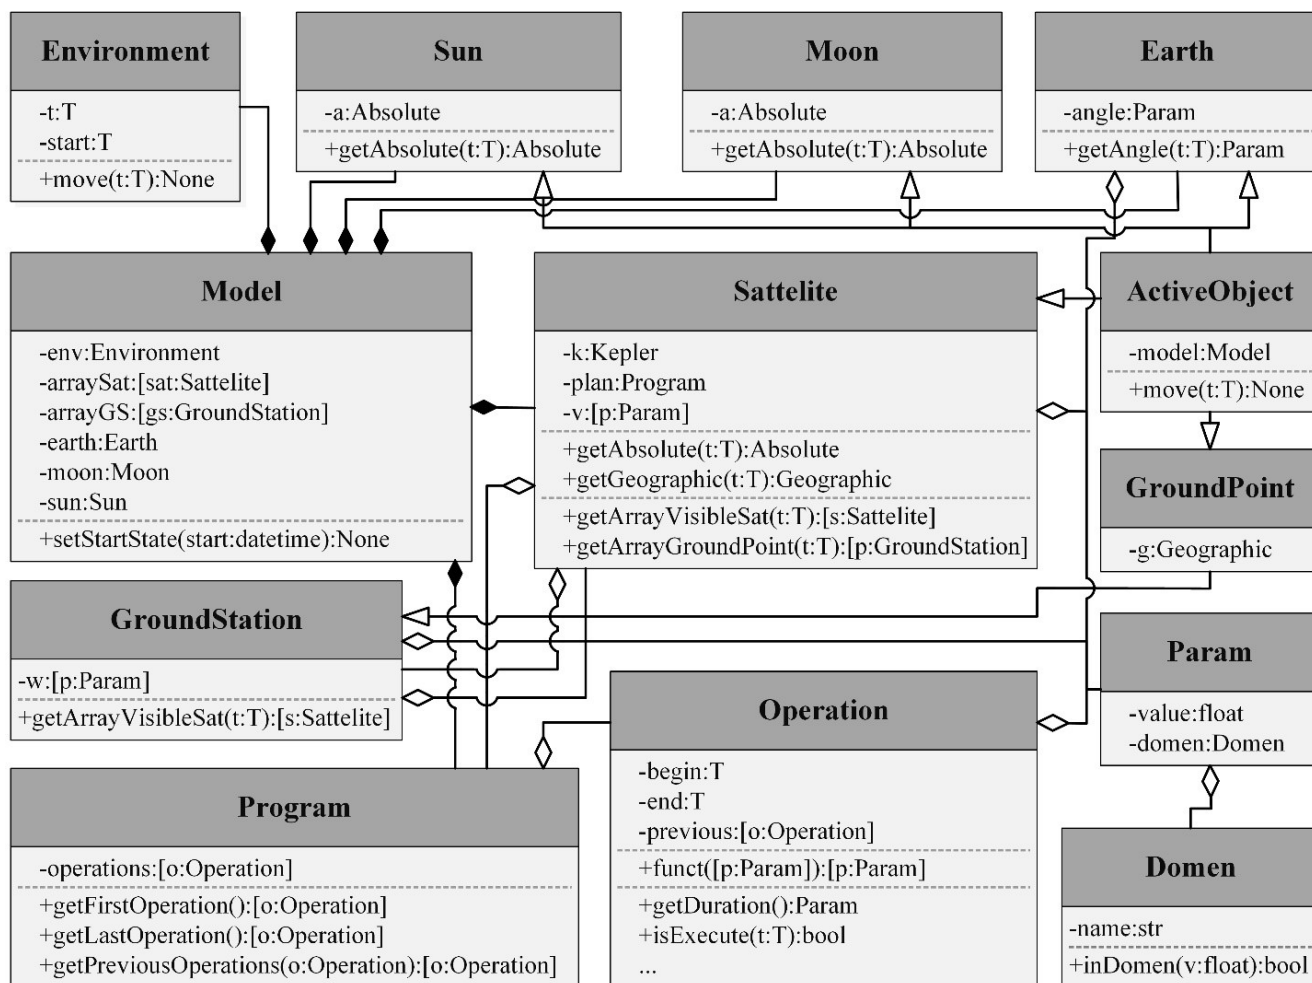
Environment

-t:T
-start:T
+move(t:T):None

Sun

-a:Absolute
+getAbsolute(t:T):Absolute

Moon

-a:Absolute
+getAbsolute(t:T):Absolute

Earth

-angle:Param
+getAngle(t:T):Param

Model

-env:Environment
-arraySat:[sat:Sattelite]
-arrayGS:[gs:GroundStation]
-earth:Earth
-moon:Moon
-sun:Sun
+setStartState(start:datetime):None

Sattelite

-k:Kepler
-plan:Program
-v:[p:Param]
+getAbsolute(t:T):Absolute
+getGeographic(t:T):Geographic
+getArrayVisibleSat(t:T):[s:Sattelite]
+getArrayGroundPoint(t:T):[p:GroundStation]

ActiveObject

-model:Model
+move(t:T):None

GroundPoint

-g:Geographic

GroundStation

-w:[p:Param]
+getArrayVisibleSat(t:T):[s:Sattelite]

Param

-value:float
-domen:Domen

Operation

-begin:T
-end:T
-previous:[o:Operation]
+funct([p:Param]):[p:Param]
+getDuration():Param
+isExecute(t:T):bool
...

Program

-operations:[o:Operation]
+getFirstOperation():[o:Operation]
+getLastOperation():[o:Operation]
+getPreviousOperations(o:Operation):[o:Operation]

Domen

-name:str
+inDomen(v:float):bool